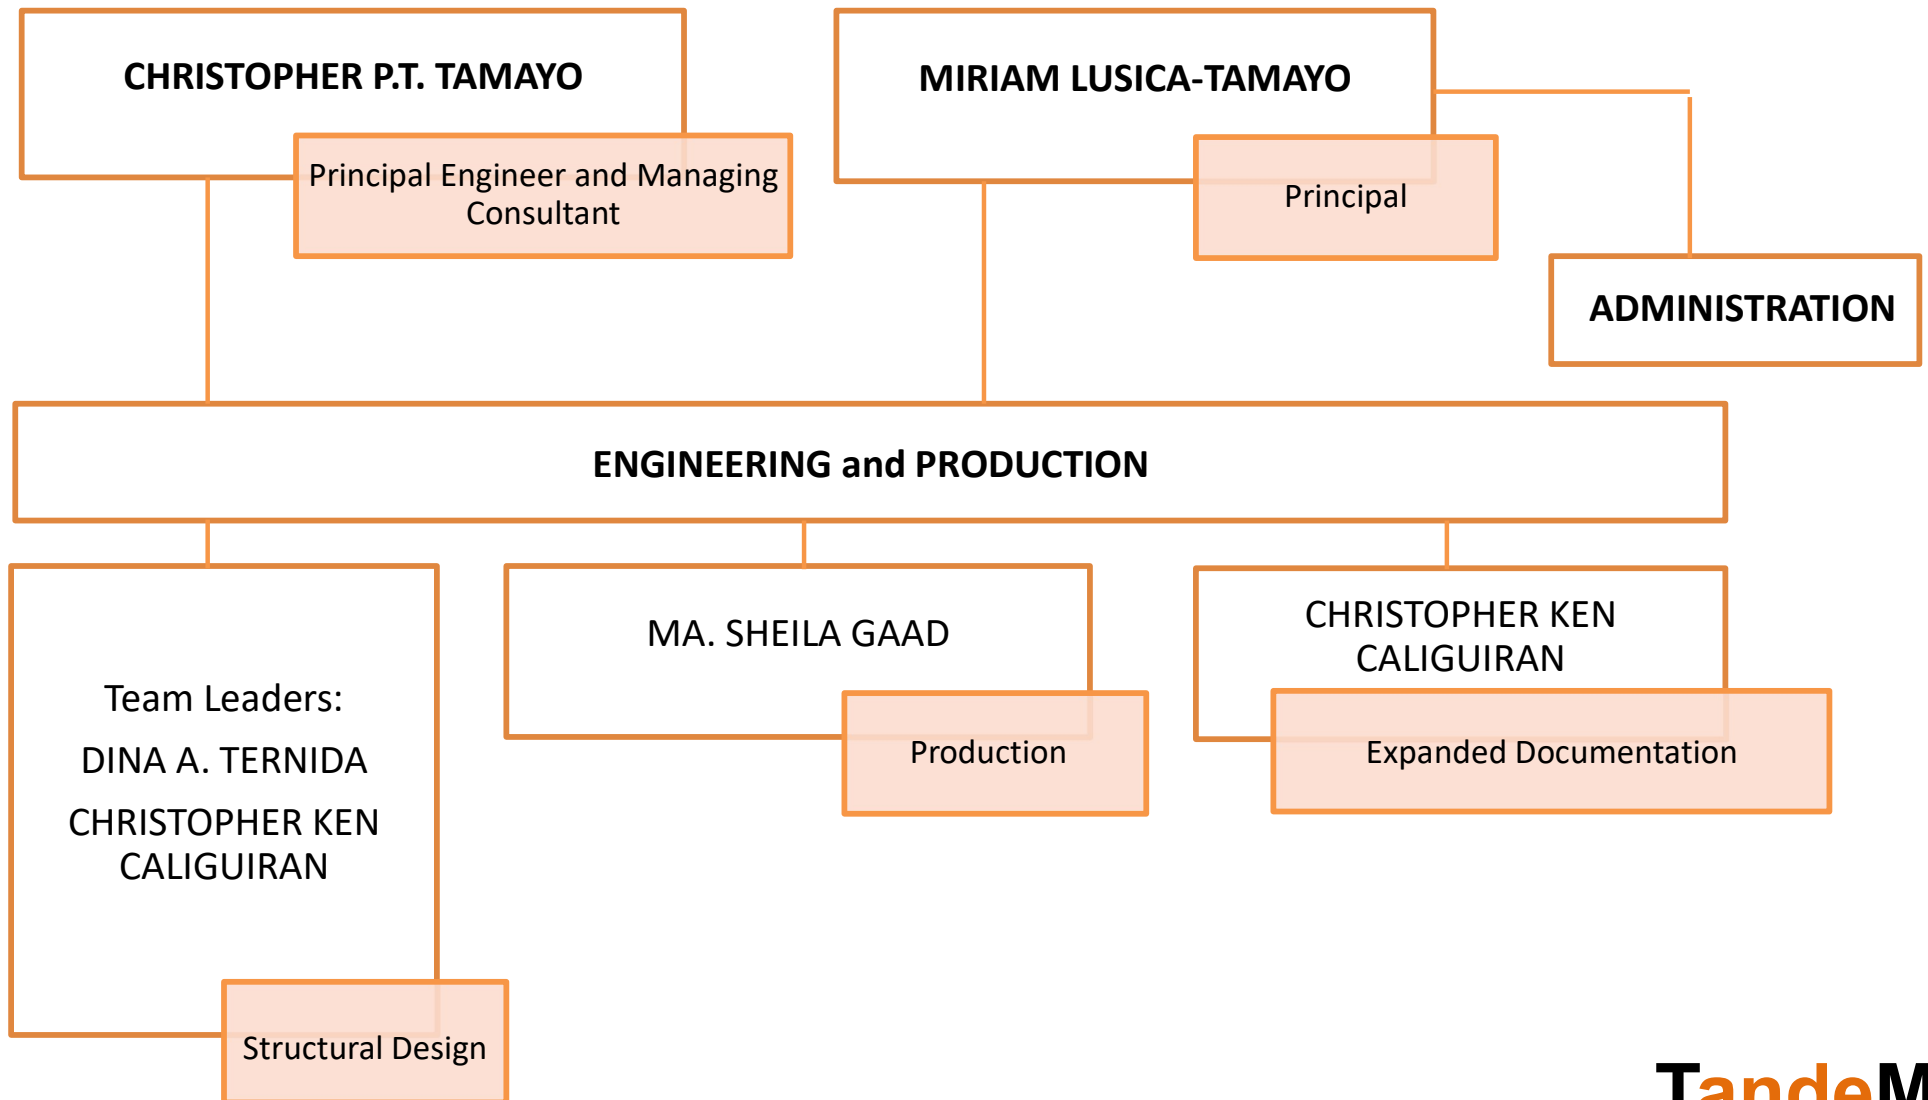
CHRISTOPHER P.T. TAMAYO

Principal Engineer and Managing Consultant

MIRIAM LUSICA-TAMAYO

Principal

ADMINISTRATION

ENGINEERING and PRODUCTION

Team Leaders:

DINA A. TERNIDA

CHRISTOPHER KEN CALIGUIRAN

Structural Design

MA. SHEILA GAAD

Production

CHRISTOPHER KEN CALIGUIRAN

Expanded Documentation

TandeM